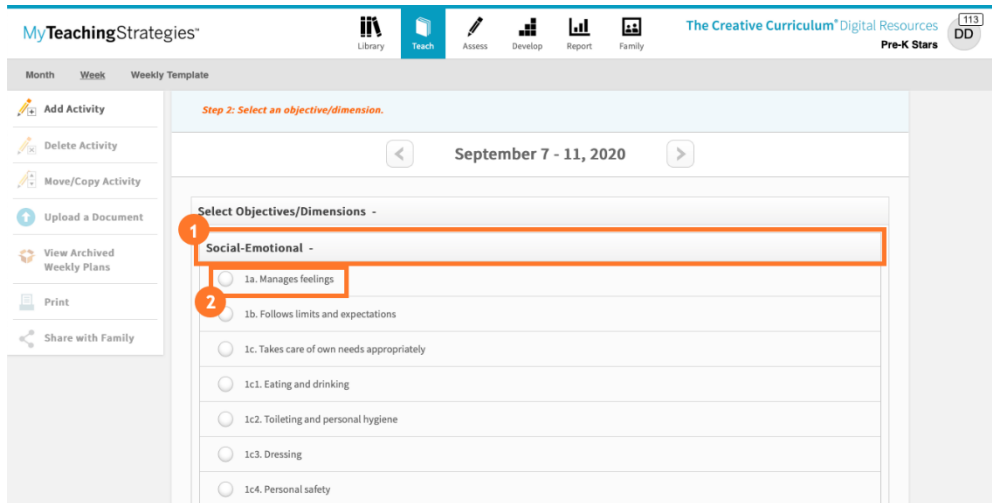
MyTeachingStrategies™

Library Teach Assess Develop Report Family

The Creative Curriculum® Digital Resources
Pre-K Stars

113
DD

Month Week Weekly Template

Add Activity
Delete Activity
Move/Copy Activity
Upload a Document
View Archived Weekly Plans
Print
Share with Family

Step 2: Select an objective/dimension.

September 7 - 11, 2020

Select Objectives/Dimensions -

1

Social-Emotional -

2

1a. Manages feelings
1b. Follows limits and expectations
1c. Takes care of own needs appropriately
1c1. Eating and drinking
1c2. Toileting and personal hygiene
1c3. Dressing
1c4. Personal safety